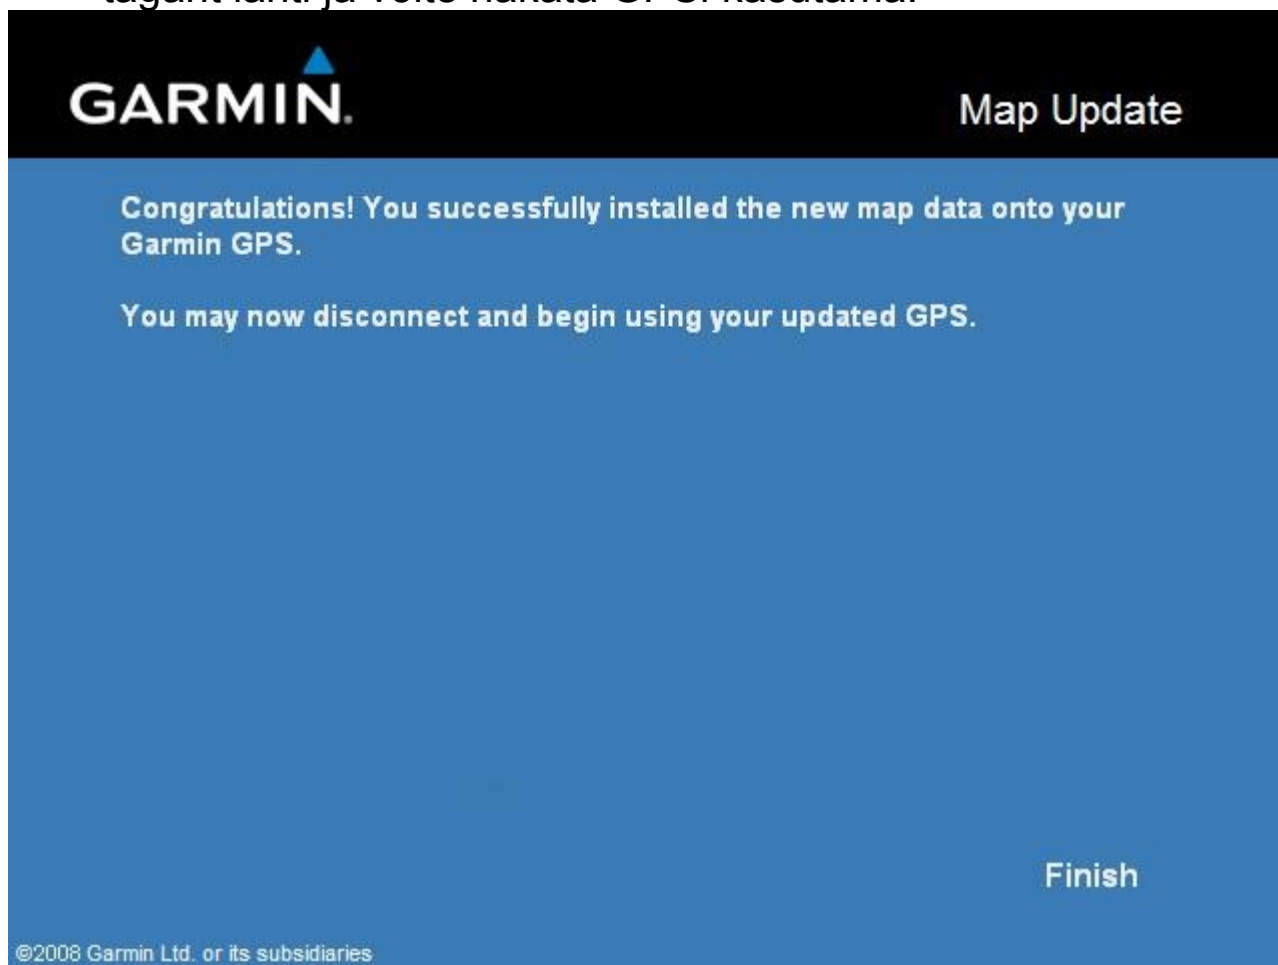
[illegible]

GARMIN.

Map Update

Congratulations! You successfully installed the new map data onto your Garmin GPS.

You may now disconnect and begin using your updated GPS.

Finish

©2008 Garmin Ltd. or its subsidiaries